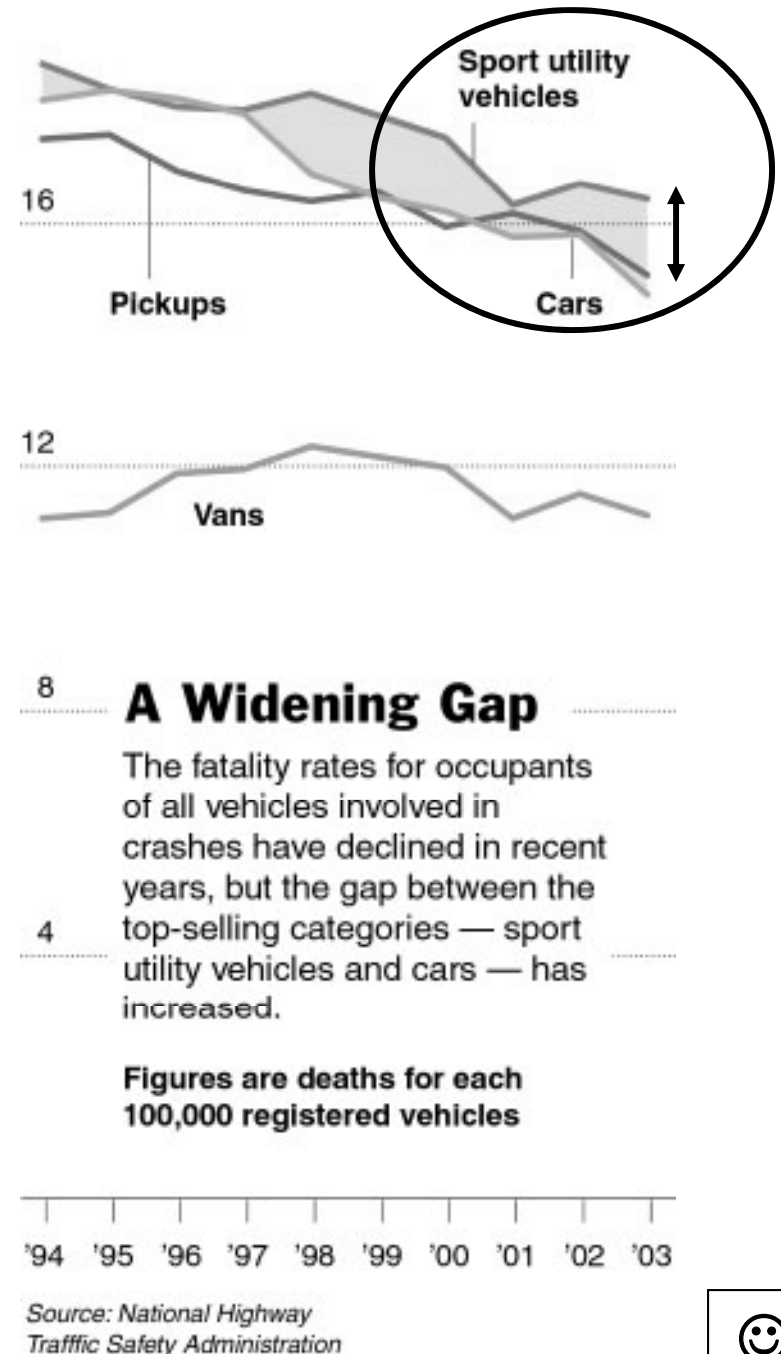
Sport utility vehicles

16

Pickups

Cars

12

Vans

8

A Widening Gap

The fatality rates for occupants of all vehicles involved in crashes have declined in recent years, but the gap between the top-selling categories — sport utility vehicles and cars — has increased.

4

Figures are deaths for each 100,000 registered vehicles

'94 '95 '96 '97 '98 '99 '00 '01 '02 '03

Source: National Highway Trafffic Safety Administration